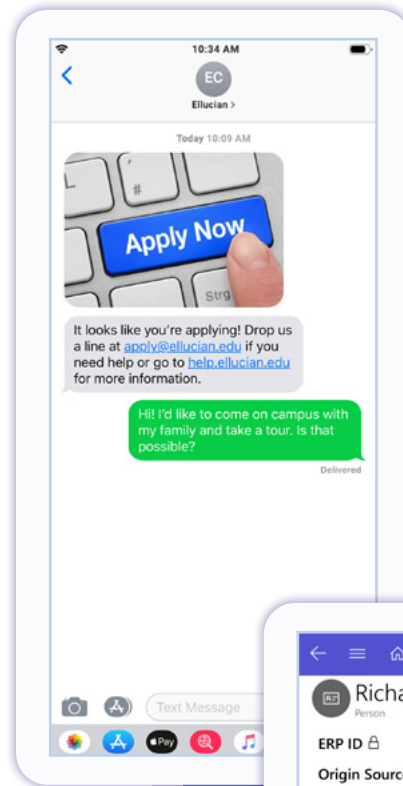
10:34 AM

EC
Ellucian >

Today 10:09 AM

Apply Now
Strg

It looks like you're applying! Drop us a line at apply@ellucian.edu if you need help or go to help.ellucian.edu for more information.

Hi! I'd like to come on campus with my family and take a tour. Is that possible?

Delivered

Text Message

Pay

Richa
Person

ERP ID

Origin Sourc